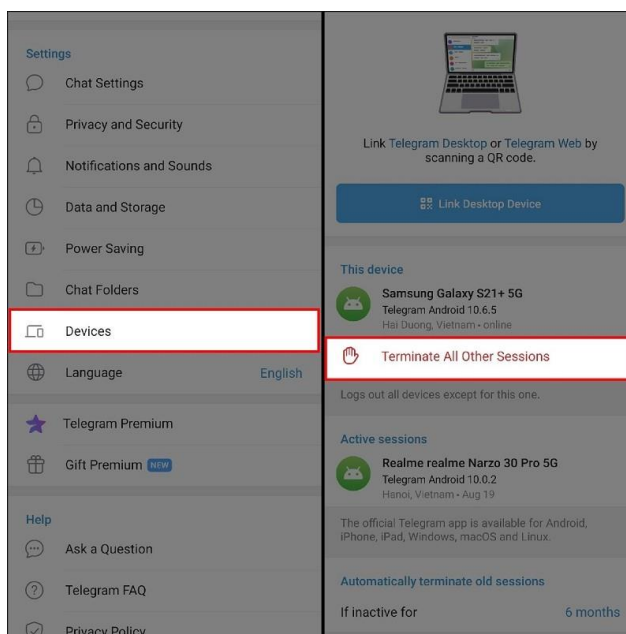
Settings
Chat Settings
Privacy and Security
Notifications and Sounds
Data and Storage
Power Saving
Chat Folders
Devices
Language English
Telegram Premium
Gift Premium NEW
Help
Ask a Question
Telegram FAQ
Privacy Policy

Link Telegram Desktop or Telegram Web by scanning a QR code.
Link Desktop Device
This device
Samsung Galaxy S21+ 5G
Telegram Android 10.6.5
Hai Duong, Vietnam • online
Terminate All Other Sessions
Logs out all devices except for this one.
Active sessions
Realme realme Narzo 30 Pro 5G
Telegram Android 10.0.2
Hanoi, Vietnam • Aug 19
The official Telegram app is available for Android, iPhone, iPad, Windows, macOS and Linux.
Automatically terminate old sessions
If inactive for 6 months